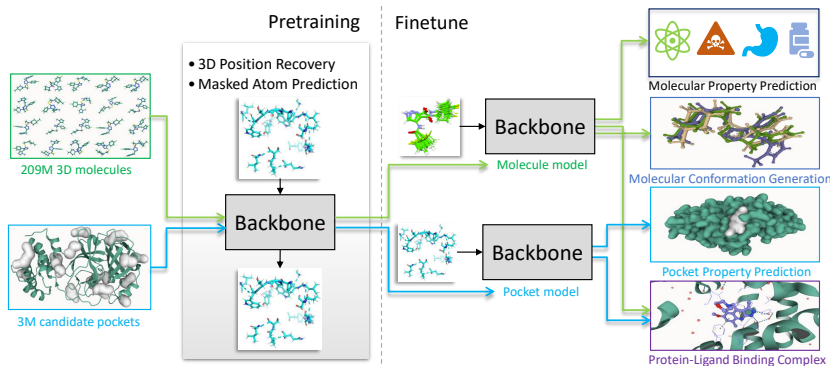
Pretraining

Finetune

• 3D Position Recovery
• Masked Atom Prediction

209M 3D molecules

3M candidate pockets

Backbone

Backbone

Molecule model

Backbone

Pocket model

Molecular Property Prediction

Molecular Conformation Generation

Pocket Property Prediction

Protein-Ligand Binding Complex